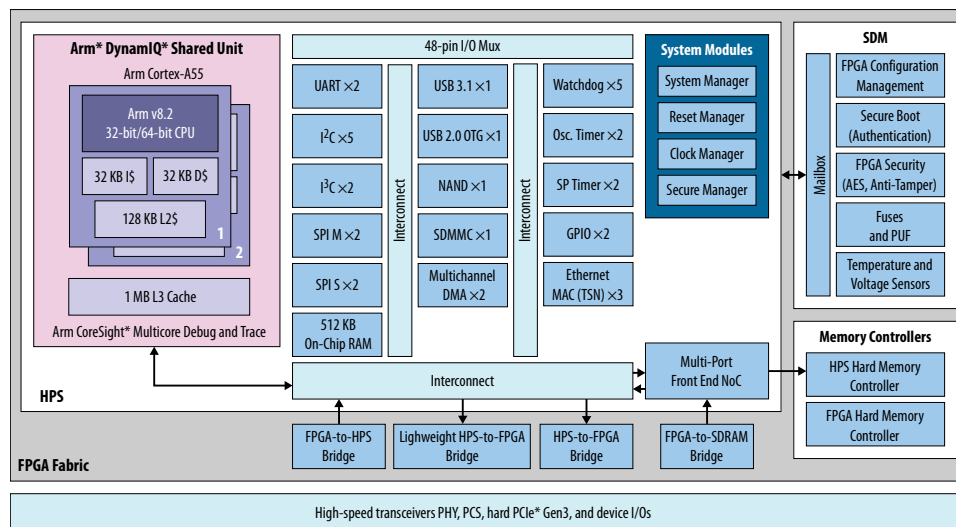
Arm* DynamIQ* Shared Unit

Arm Cortex-A55

Arm v8.2
32-bit/64-bit CPU

32 KB I\$

32 KB D\$

128 KB L2\$

1

2

1 MB L3 Cache

Arm CoreSight* Multicore Debug and Trace

48-pin I/O Mux

UART $\times$2

I$^2$C $\times$5

I$^3$C $\times$2

SPI M $\times$2

SPI S $\times$2

512 KB
On-Chip RAM

Interconnect

USB 3.1 $\times$1

USB 2.0 OTG $\times$1

NAND $\times$1

SDMMC $\times$1

Multichannel
DMA $\times$2

Interconnect

Watchdog $\times$5

Osc. Timer $\times$2

SP Timer $\times$2

GPIO $\times$2

Ethernet
MAC (TSN) $\times$3

System Modules

System Manager

Reset Manager

Clock Manager

Secure Manager

SDM

Mailbox

FPGA Configuration
Management

Secure Boot
(Authentication)

FPGA Security
(AES, Anti-Tamper)

Fuses
and PUF

Temperature and
Voltage Sensors

Interconnect

Multi-Port
Front End NoC

Memory Controllers

HPS Hard Memory
Controller

FPGA Hard Memory
Controller

HPS

FPGA-to-HPS
Bridge

Lighweight HPS-to-FPGA
Bridge

HPS-to-FPGA
Bridge

FPGA-to-SDRAM
Bridge

FPGA Fabric

High-speed transceivers PHY, PCS, hard PCIe* Gen3, and device I/Os